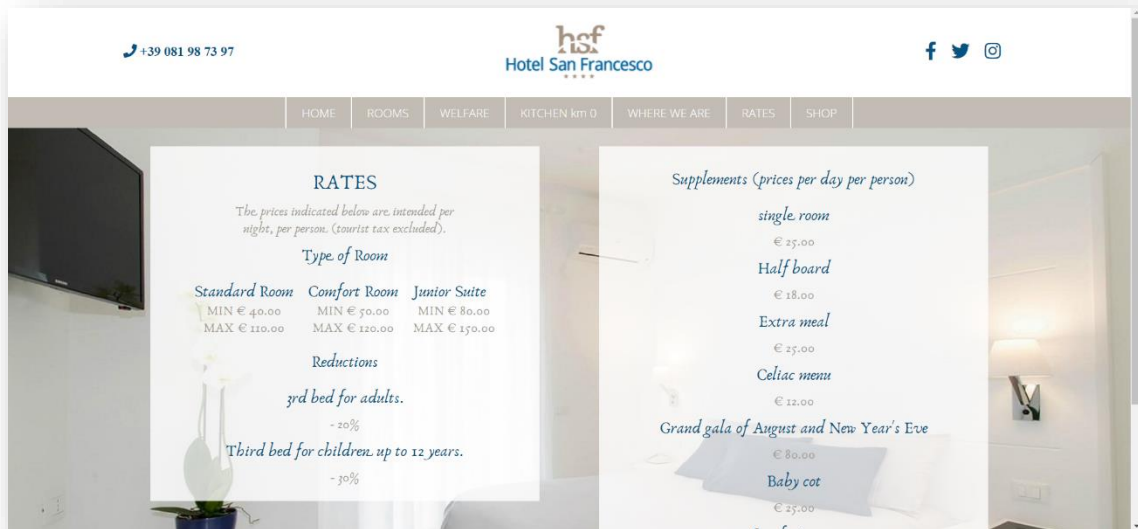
+39 081 98 73 97

hsf
Hotel San Francesco

HOME ROOMS WELFARE KITCHEN km 0 WHERE WE ARE RATES SHOP

RATES

The prices indicated below are intended per night, per person. (tourist tax excluded).

Type of Room

| Standard Room | Comfort Room | Junior Suite |
|---|---|---|
| MIN € 40.00 | MIN € 50.00 | MIN € 80.00 |
| MAX € 110.00 | MAX € 120.00 | MAX € 150.00 |

Reductions

3rd bed for adults.

- 20%

Third bed for children up to 12 years.

- 30%

Supplements (prices per day per person)

single room

€ 25.00

Half board

€ 18.00

Extra meal

€ 25.00

Celiac menu

€ 12.00

Grand gala of August and New Year's Eve

€ 80.00

Baby cot

€ 25.00

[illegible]